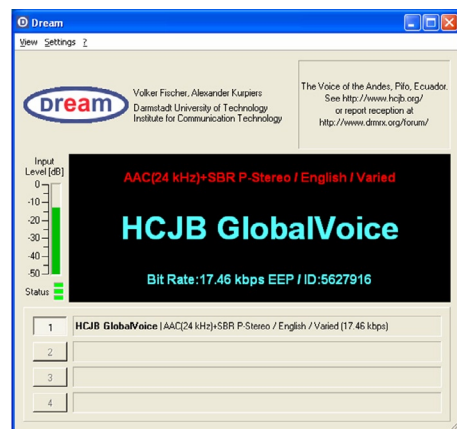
Dream

View Settings ?

Dream

Volker Fischer, Alexander Kurpiers
Darmstadt University of Technology
Institute for Communication Technology

The Voice of the Andes, Pifo, Ecuador.
See http://www.hcjb.org/
or report reception at
http://www.drmrx.org/forum/

Input Level [dB]
0
-10
-20
-30
-40
-50
Status

AAC(24 kHz)+SBR P-Stereo / English / Varied

HCJB GlobalVoice

Bit Rate:17.46 kbps EEP / ID:5627916

1 HCJB GlobalVoice | AAC(24 kHz)+SBR P-Stereo / English / Varied (17.46 kbps)
2
3
4